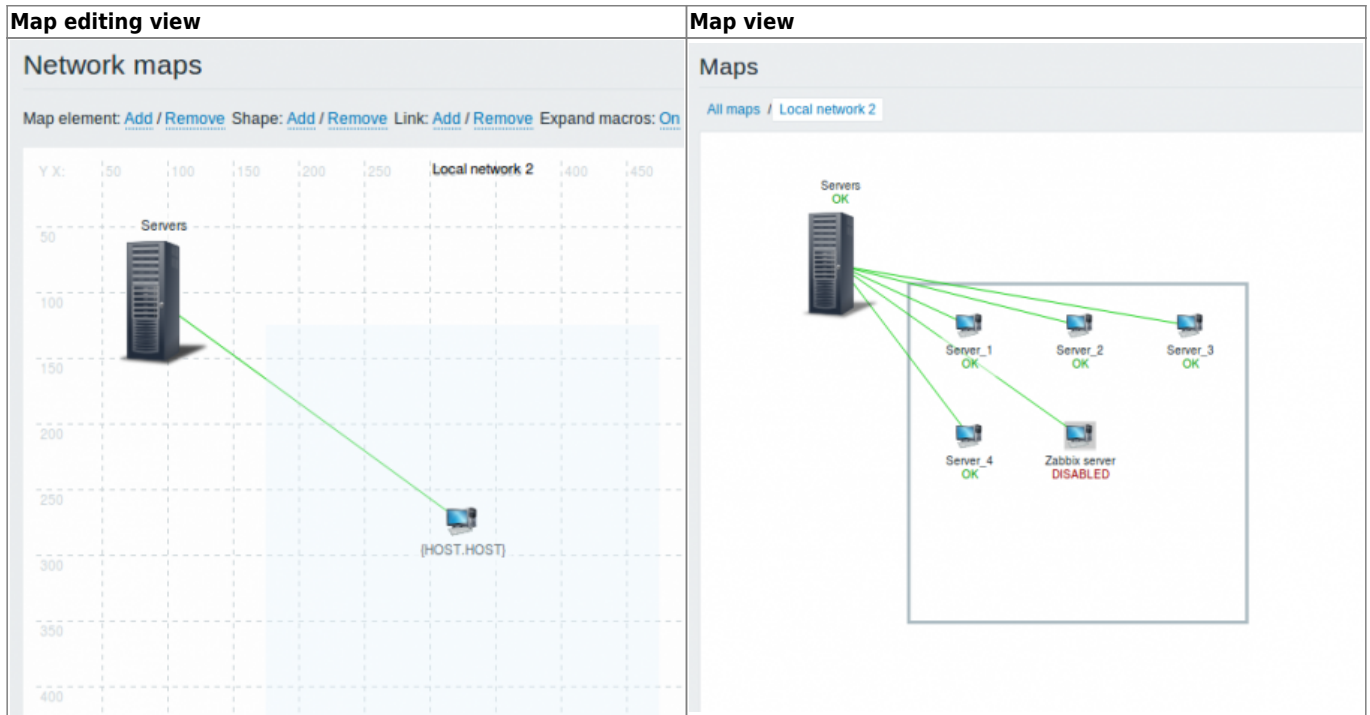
| Map editing view | Map view |
|---|---|
| Network maps<br>Map element: Add / Remove Shape: Add / Remove Link: Add / Remove Expand macros: On<br>Y X: 50 100 150 200 250 Local network 2 400 450<br>50 100 150 200 250 300 350 400<br>Servers<br>{HOST.HOST} | Maps<br>All maps / Local network 2<br>Servers OK<br>Server_1 OK<br>Server_2 OK<br>Server_3 OK<br>Server_4 OK<br>Zabbix server DISABLED |